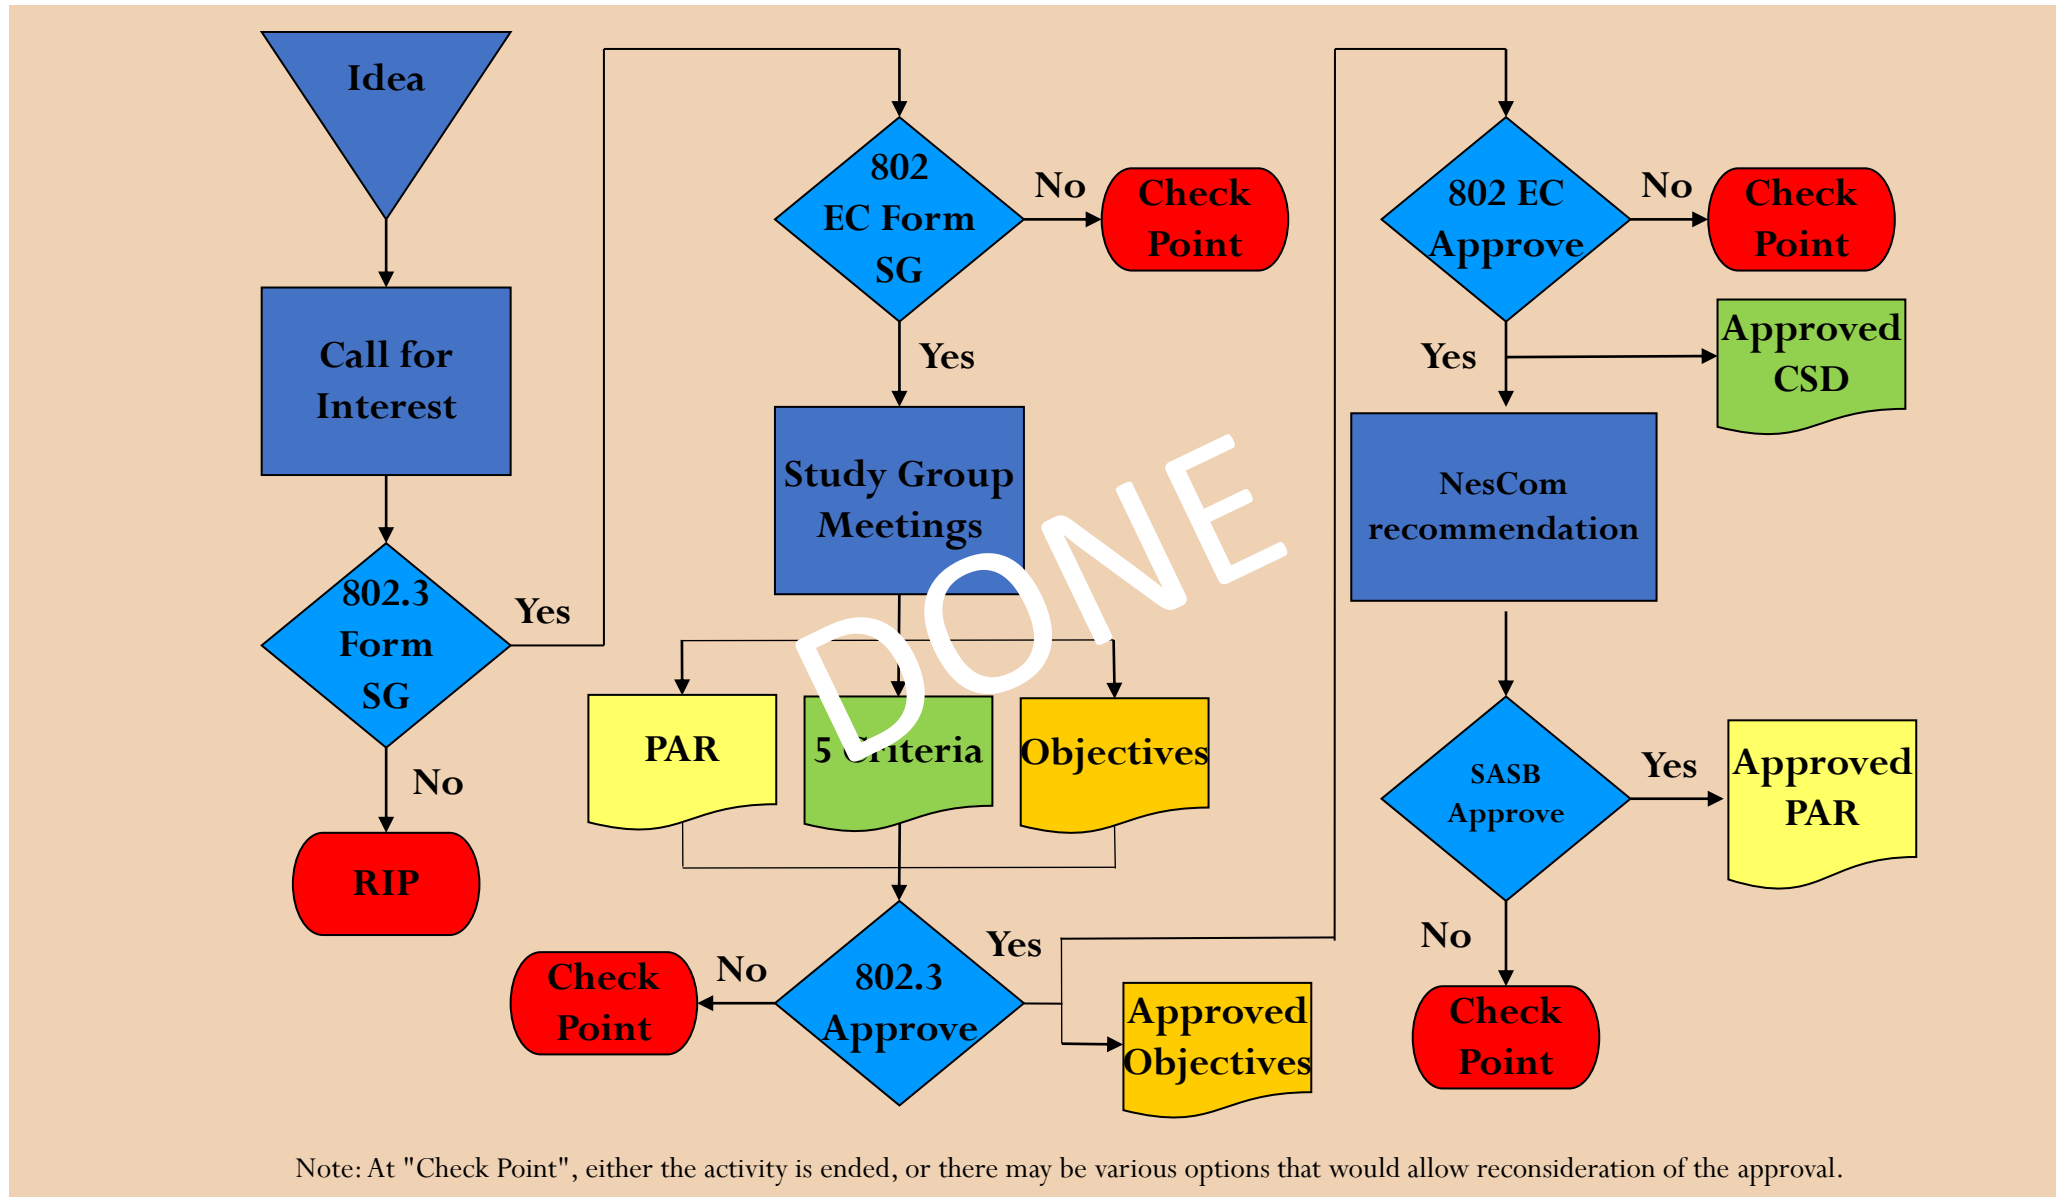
Idea

Call for Interest

802.3 Form SG

Yes

No

RIP

802 EC Form SG

No

Check Point

Yes

Study Group Meetings

DONE

PAR

5 Criteria

Objectives

802.3 Approve

No

Check Point

Yes

Approved Objectives

802 EC Approve

No

Check Point

Yes

Approved CSD

NesCom recommendation

SASB Approve

Yes

Approved PAR

No

Check Point

Note: At "Check Point", either the activity is ended, or there may be various options that would allow reconsideration of the approval.